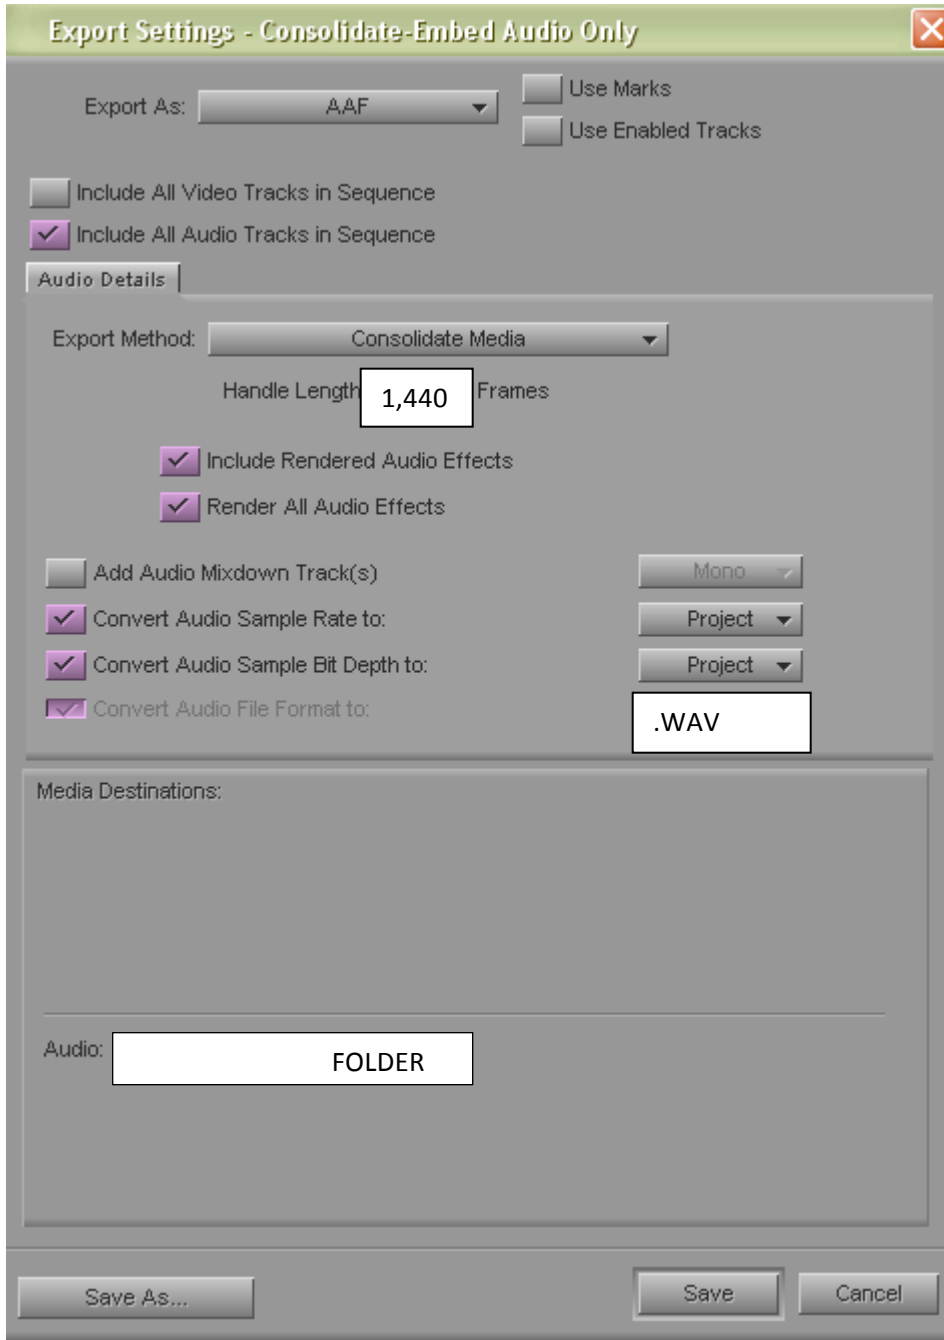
Export Settings - Consolidate-Embed Audio Only

Export As: AAF

Use Marks

Use Enabled Tracks

Include All Video Tracks in Sequence

Include All Audio Tracks in Sequence

Audio Details

Export Method: Consolidate Media

Handle Length 1,440 Frames

Include Rendered Audio Effects

Render All Audio Effects

Add Audio Mixdown Track(s) Mono

Convert Audio Sample Rate to: Project

Convert Audio Sample Bit Depth to: Project

Convert Audio File Format to: .WAV

Media Destinations:

Audio: FOLDER

Save As...

Save

Cancel